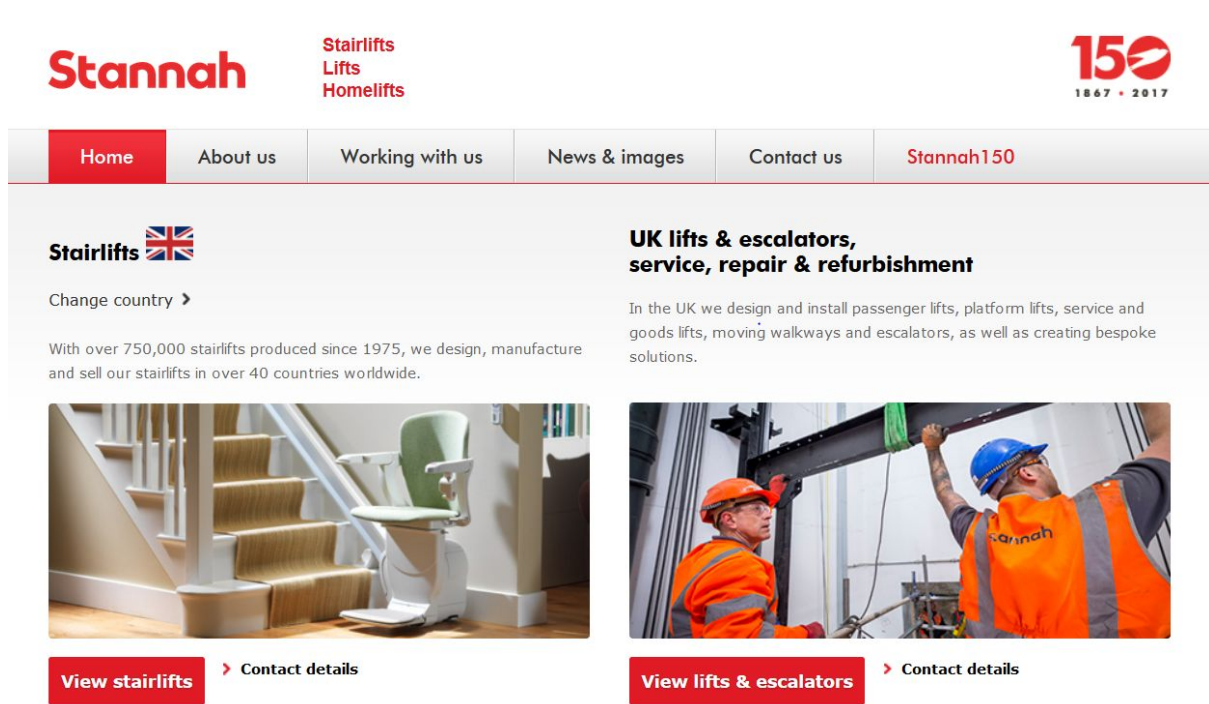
Stannah

Stairlifts
Lifts
Homelifts

150
1867 • 2017

Home | About us | Working with us | News & images | Contact us | Stannah150

Stairlifts

Change country ›

With over 750,000 stairlifts produced since 1975, we design, manufacture and sell our stairlifts in over 40 countries worldwide.

UK lifts & escalators, service, repair & refurbishment

In the UK we design and install passenger lifts, platform lifts, service and goods lifts, moving walkways and escalators, as well as creating bespoke solutions.

Stannah

View stairlifts

› Contact details

View lifts & escalators

› Contact details